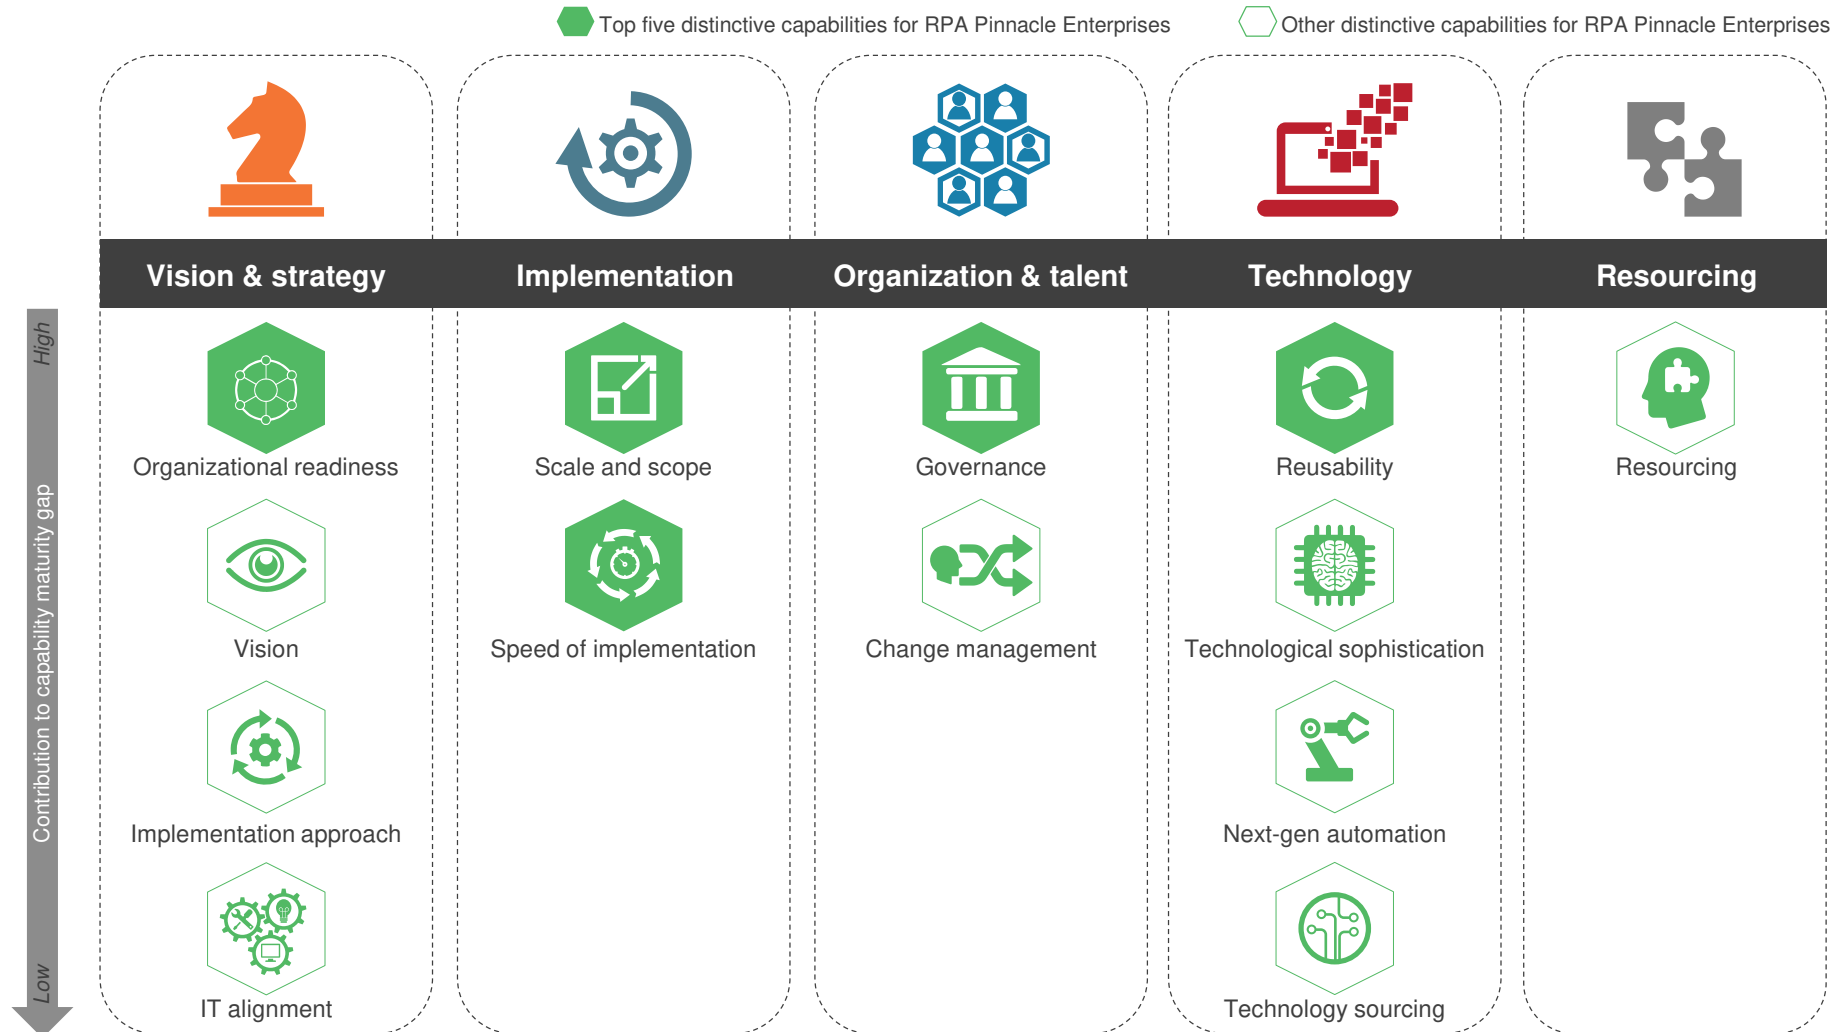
Top five distinctive capabilities for RPA Pinnacle Enterprises
Other distinctive capabilities for RPA Pinnacle Enterprises

Vision & strategy
Implementation
Organization & talent
Technology
Resourcing

High
Contribution to capability maturity gap
Low

Organizational readiness
Vision
Implementation approach
IT alignment

Scale and scope
Speed of implementation

Governance
Change management

Reusability
Technological sophistication
Next-gen automation
Technology sourcing

Resourcing